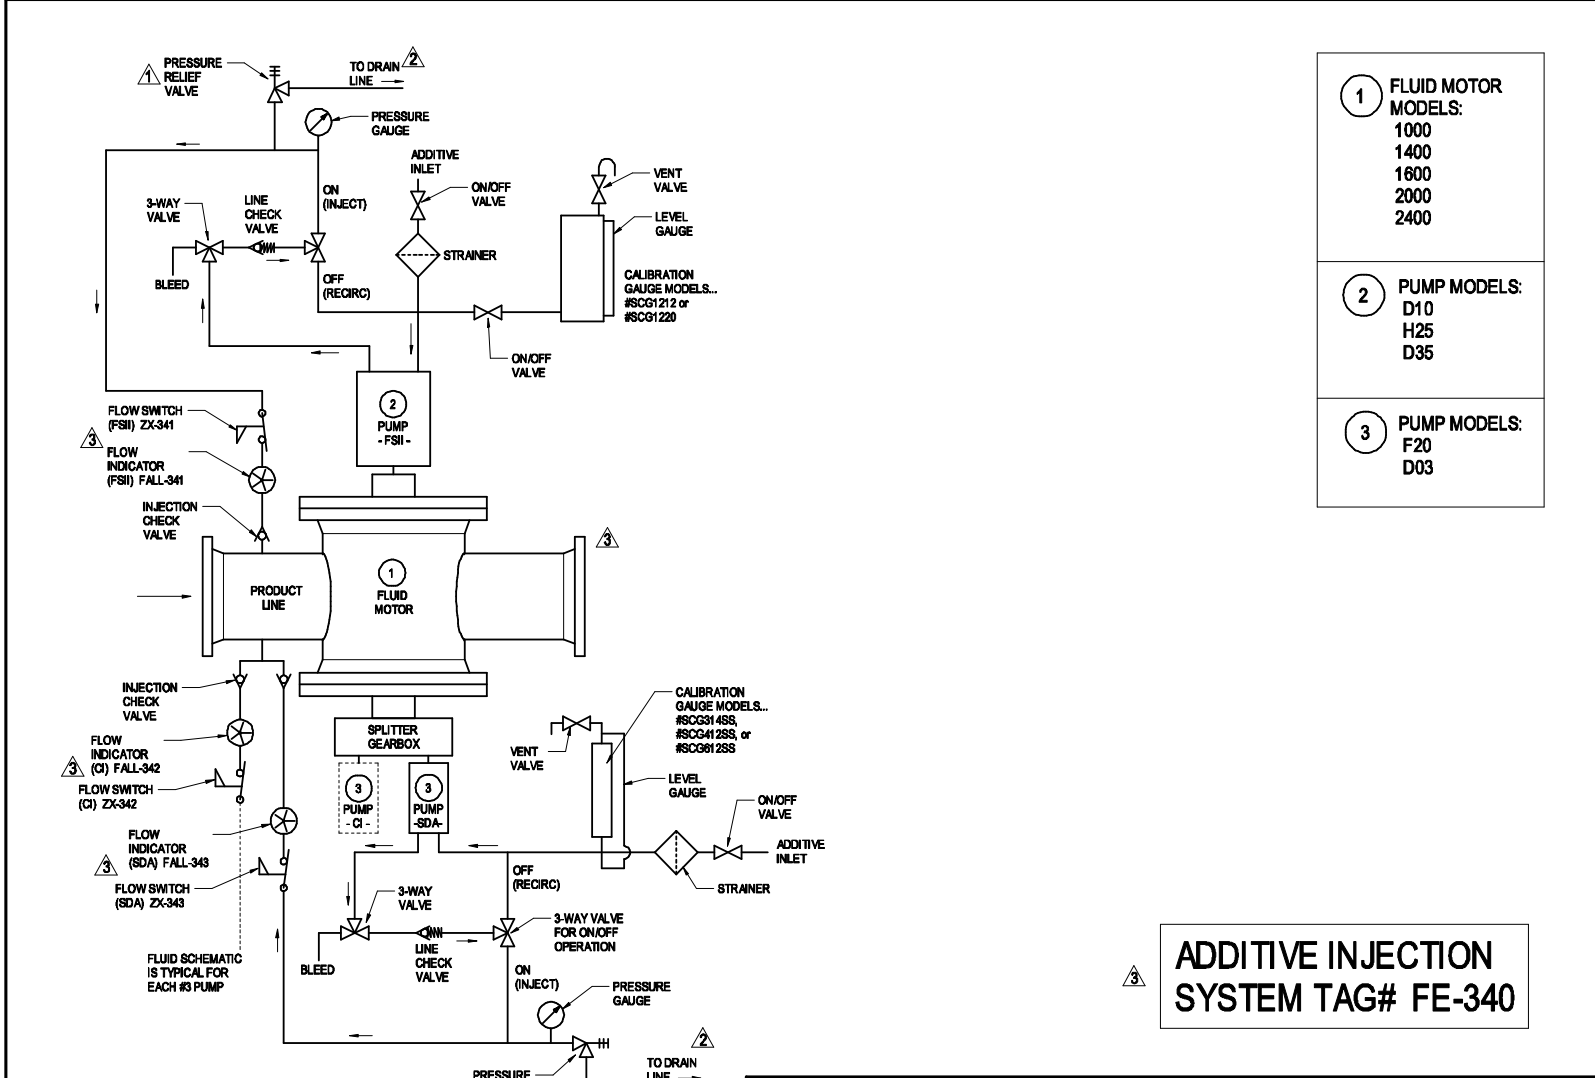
1 PRESSURE RELIEF VALVE

TO DRAIN LINE 2

PRESSURE GAUGE

ADDITIVE INLET

ON/OFF VALVE

VENT VALVE

LEVEL GAUGE

3-WAY VALVE

LINE CHECK VALVE

ON (INJECT)

OFF (RECIRC)

BLEED

STRAINER

CALIBRATION GAUGE MODELS... #SCG1212 or #SCG1220

ON/OFF VALVE

2 PUMP - FSII -

FLOW SWITCH (FSII) ZX-341

3 FLOW INDICATOR (FSII) FALL-341

INJECTION CHECK VALVE

3

PRODUCT LINE

1 FLUID MOTOR

INJECTION CHECK VALVE

SPLITTER GEARBOX

CALIBRATION GAUGE MODELS... #SCG314SS, #SCG412SS, or #SCG612SS

VENT VALVE

LEVEL GAUGE

FLOW INDICATOR

3 (CI) FALL-342

FLOW SWITCH (CI) ZX-342

3 PUMP - CI -

3 PUMP -SDA-

ON/OFF VALVE

ADDITIVE INLET

FLOW INDICATOR

3 (SDA) FALL-343

FLOW SWITCH (SDA) ZX-343

OFF (RECIRC)

STRAINER

3-WAY VALVE

3-WAY VALVE FOR ON/OFF OPERATION

FLUID SCHEMATIC IS TYPICAL FOR EACH #3 PUMP

BLEED

LINE CHECK VALVE

ON (INJECT)

PRESSURE GAUGE

2

PRESSURE

TO DRAIN LINE

1 FLUID MOTOR MODELS:
1000
1400
1600
2000
2400

2 PUMP MODELS:
D10
H25
D35

3 PUMP MODELS:
F20
D03

3

ADDITIVE INJECTION SYSTEM TAG# FE-340